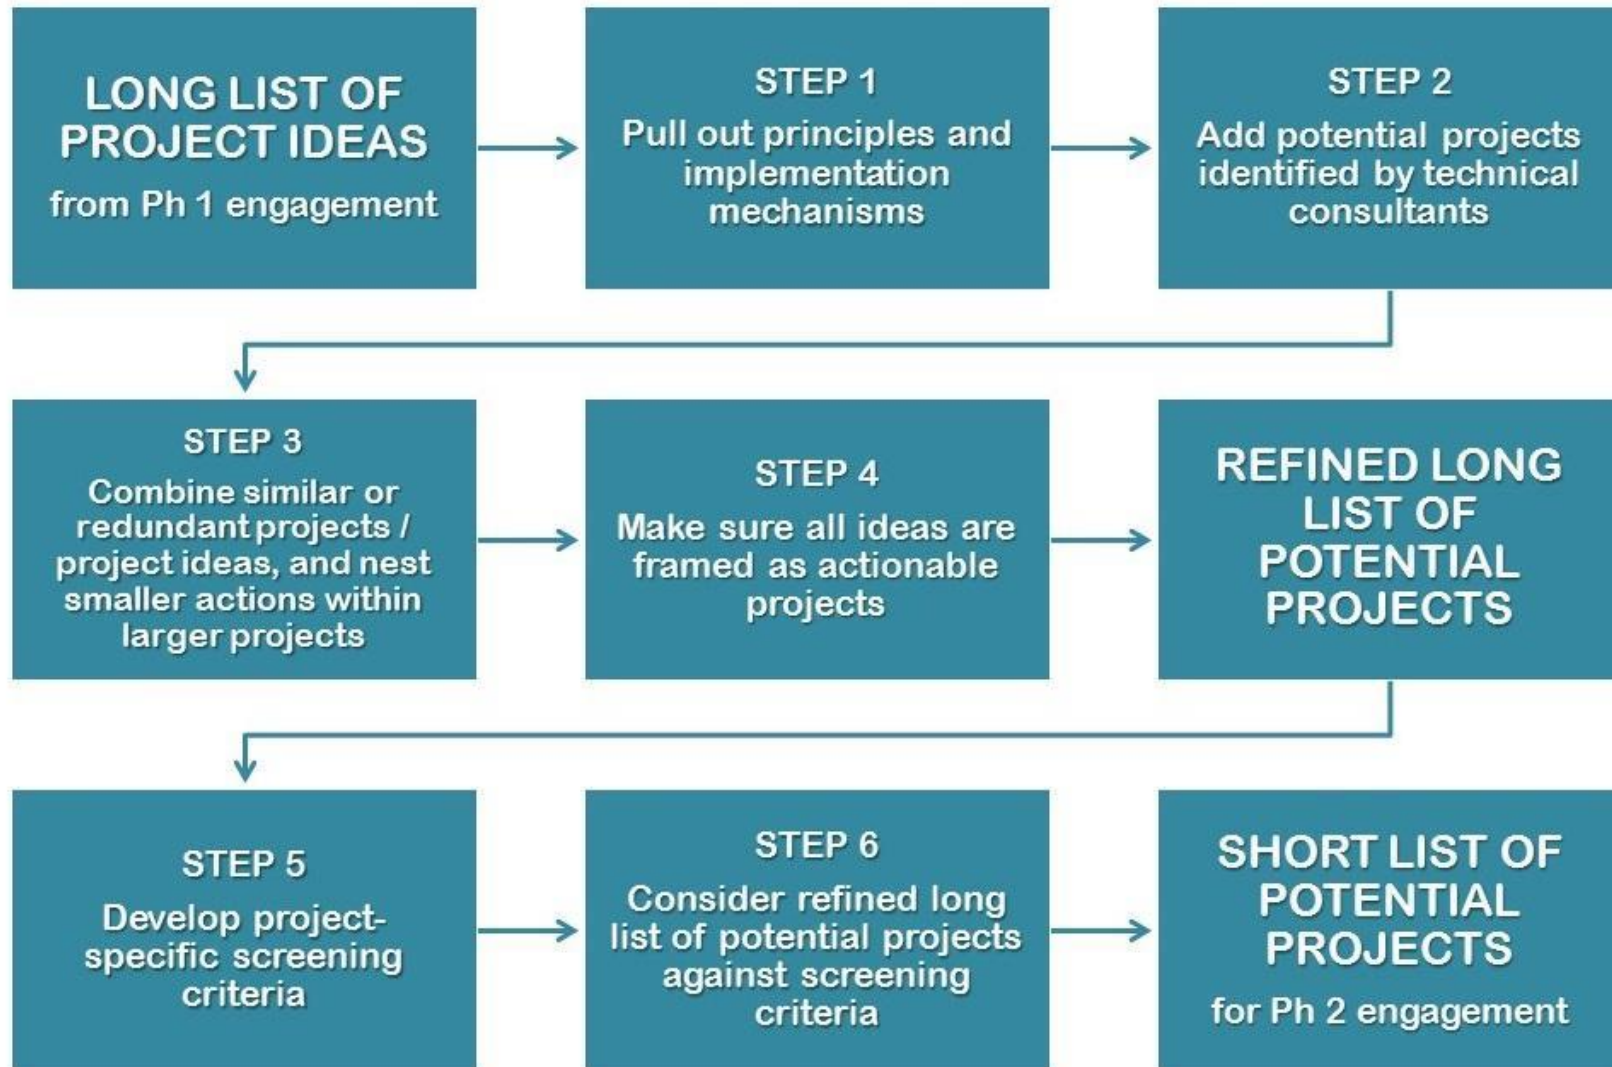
LONG LIST OF PROJECT IDEAS
from Ph 1 engagement

STEP 1
Pull out principles and implementation mechanisms

STEP 2
Add potential projects identified by technical consultants

STEP 3
Combine similar or redundant projects / project ideas, and nest smaller actions within larger projects

STEP 4
Make sure all ideas are framed as actionable projects

REFINED LONG LIST OF POTENTIAL PROJECTS

STEP 5
Develop project-specific screening criteria

STEP 6
Consider refined long list of potential projects against screening criteria

SHORT LIST OF POTENTIAL PROJECTS
for Ph 2 engagement